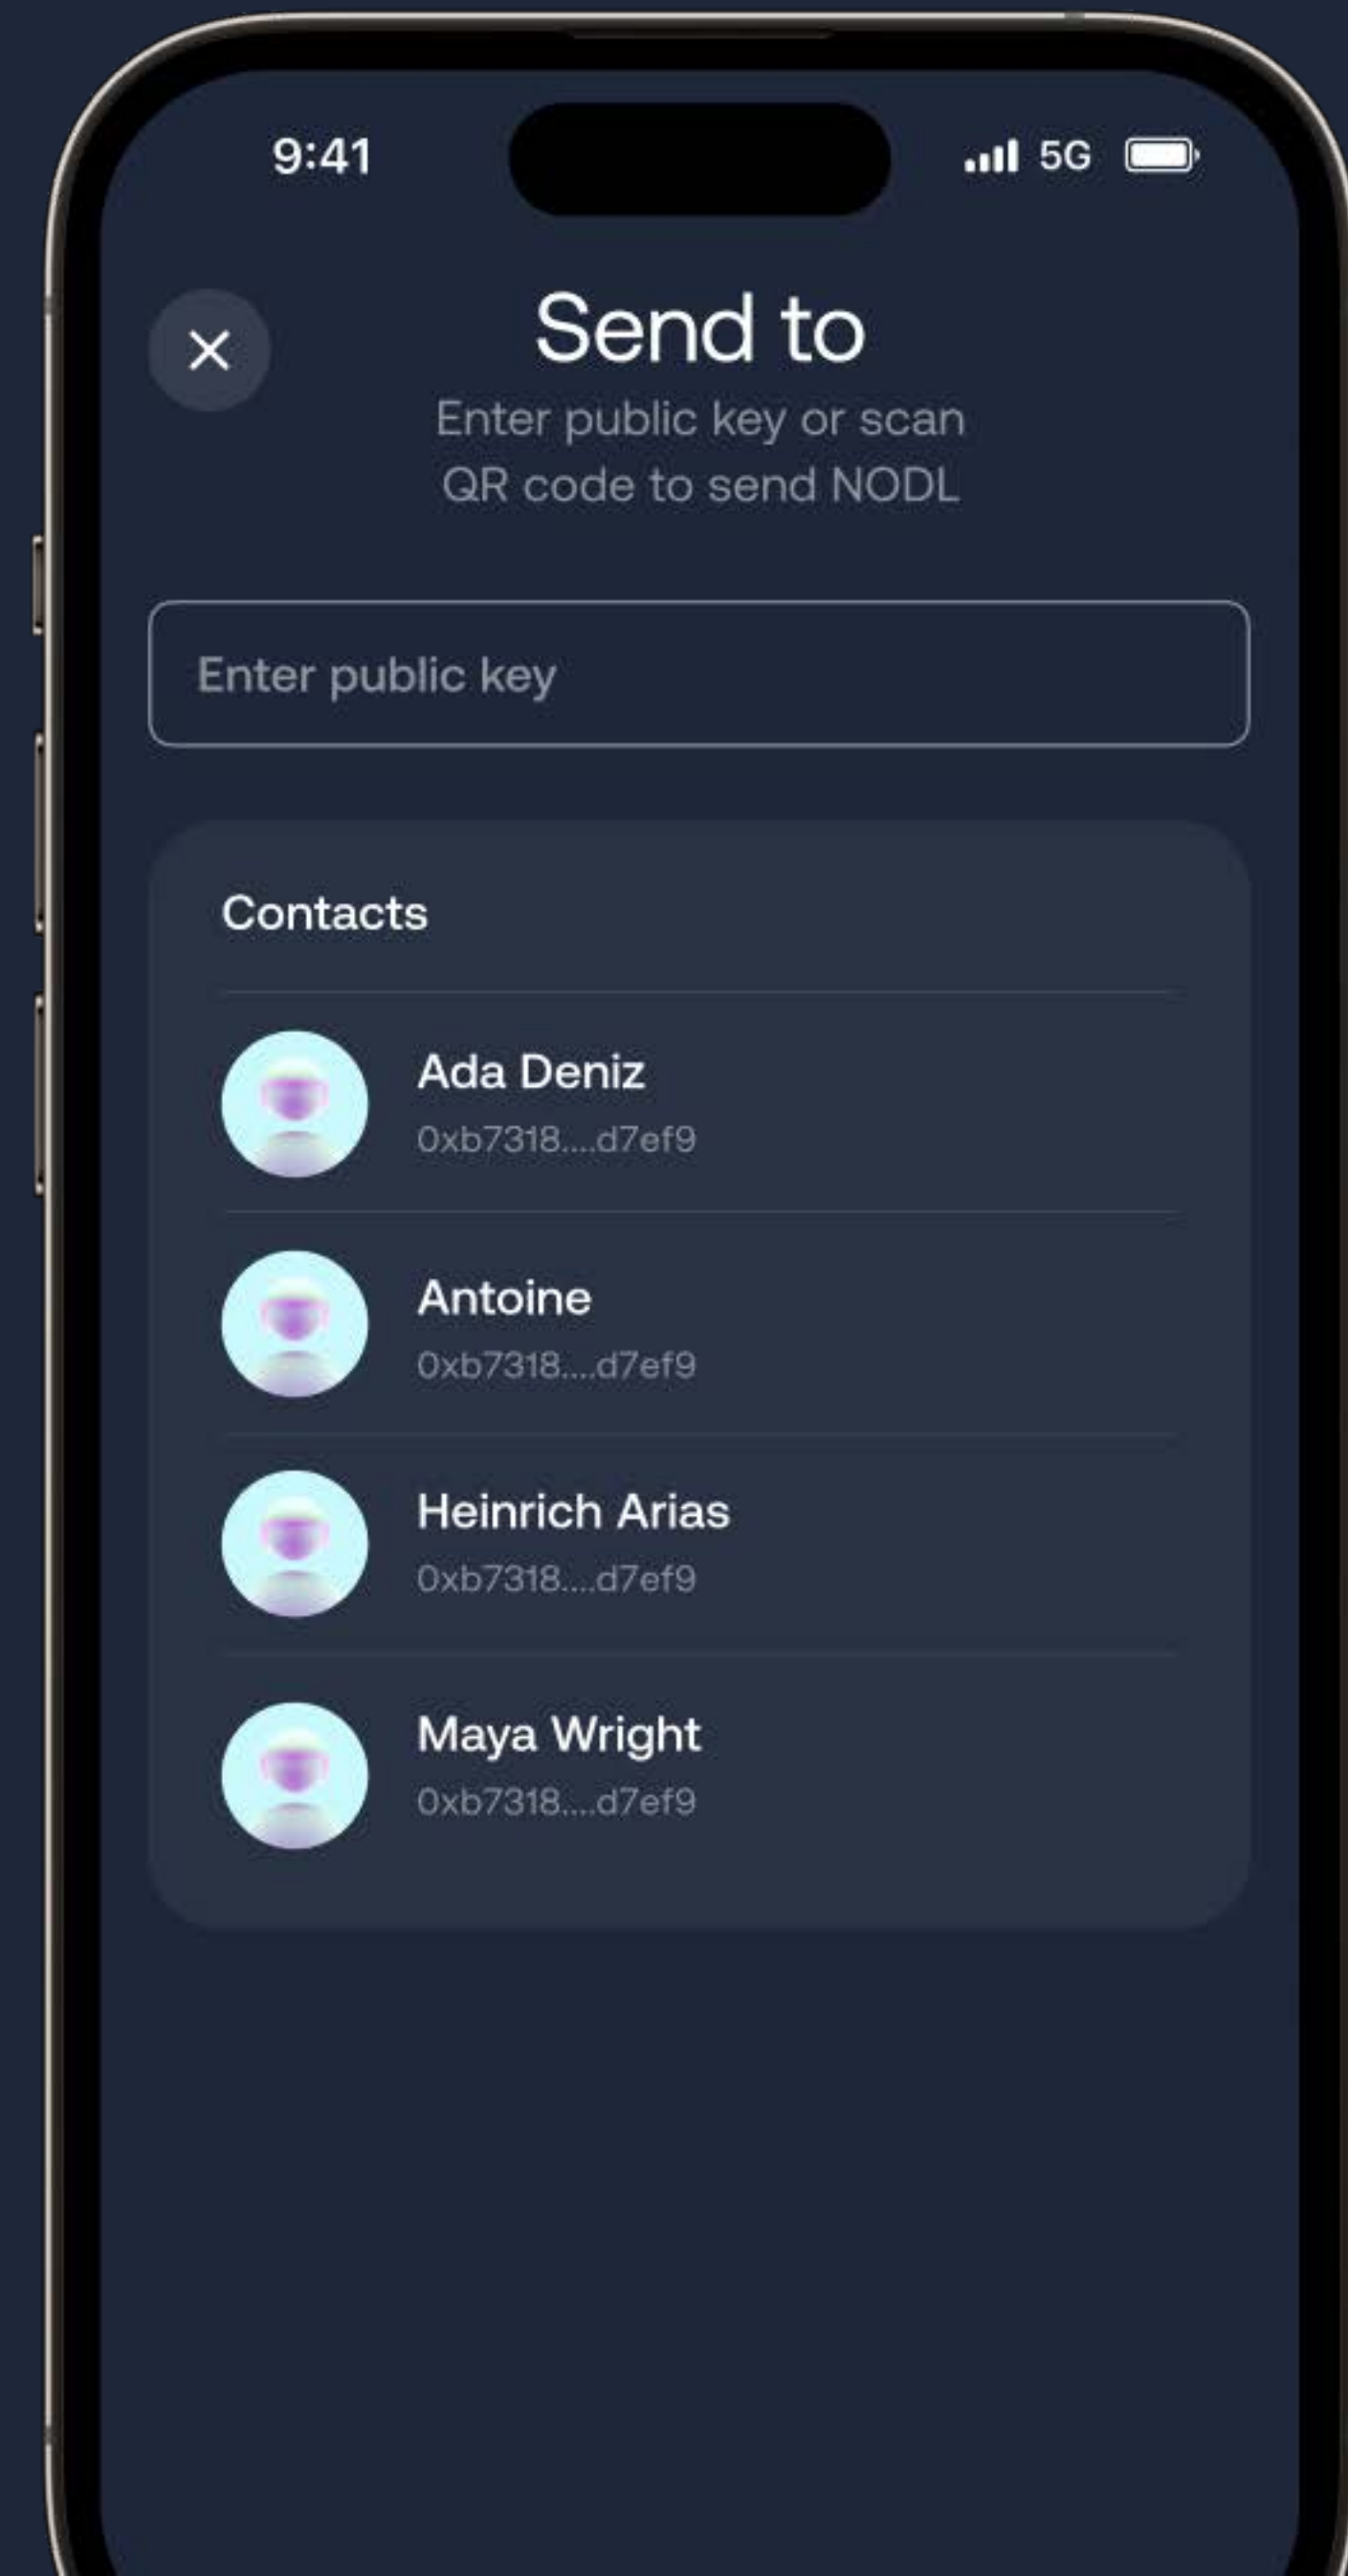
9:41

5G

×

Send to

Enter public key or scan QR code to send NODL

Enter public key

Contacts

Ada Deniz
0xb7318....d7ef9

Antoine
0xb7318....d7ef9

Heinrich Arias
0xb7318....d7ef9

Maya Wright
0xb7318....d7ef9